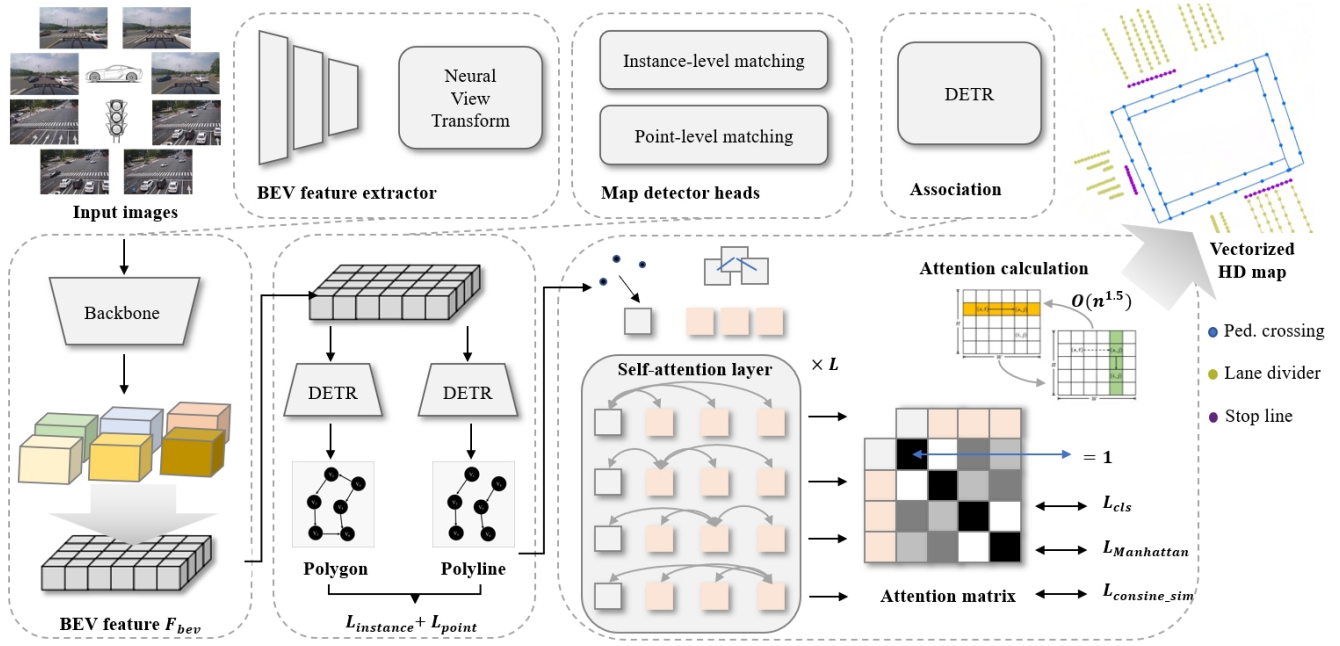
Input images

Neural View Transform

BEV feature extractor

Instance-level matching

Point-level matching

Map detector heads

DETR

Association

Vectorized HD map

Ped. crossing

Lane divider

Stop line

Backbone

BEV feature $F_{bev}$

DETR

DETR

Polygon

Polyline

$L_{instance} + L_{point}$

Attention calculation

$O(n^{1.5})$

Self-attention layer

$\times L$

$= 1$

$L_{cls}$

$L_{Manhattan}$

Attention matrix

$L_{consine\_sim}$